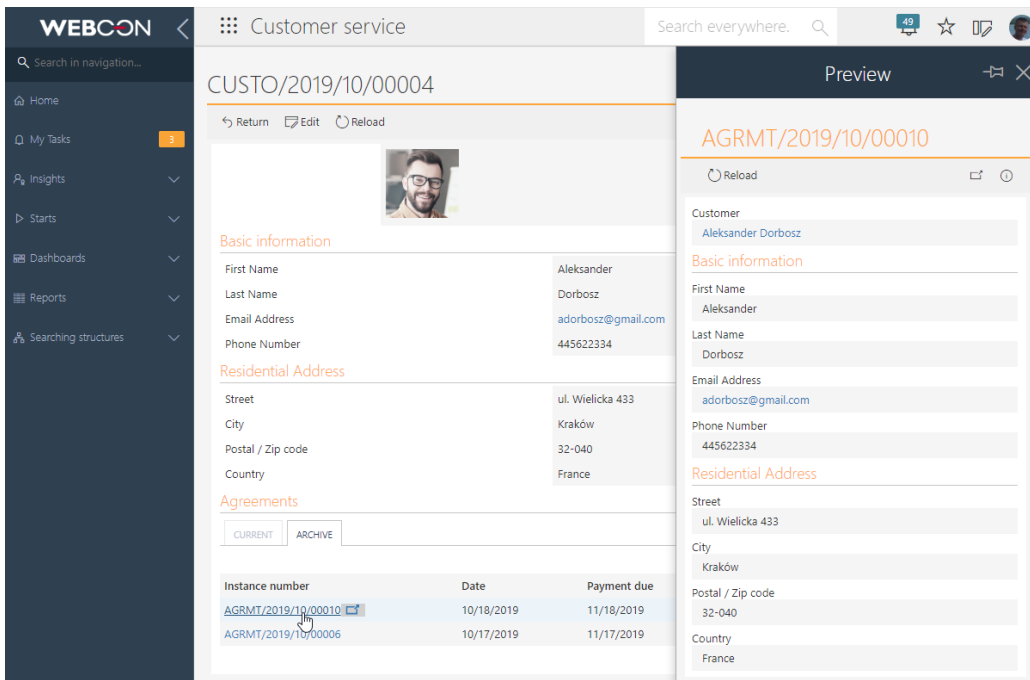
WEBCON

Customer service

Search everywhere.

49

Search in navigation...

Home

My Tasks 3

Insights

Starts

Dashboards

Reports

Searching structures

CUSTO/2019/10/00004

Return Edit Reload

Basic information

| | |
|---|---|
| First Name | Aleksander |
| Last Name | Dorbosz |
| Email Address | adorbosz@gmail.com |
| Phone Number | 445622334 |

Residential Address

| | |
|---|---|
| Street | ul. Wielicka 433 |
| City | Kraków |
| Postal / Zip code | 32-040 |
| Country | France |

Agreements

CURRENT ARCHIVE

| Instance number | Date | Payment due |
|---|---|---|
| AGRMT/2019/10/00010 | 10/18/2019 | 11/18/2019 |
| AGRMT/2019/10/00006 | 10/17/2019 | 11/17/2019 |

Preview

AGRMT/2019/10/00010

Reload

Customer
Aleksander Dorbosz

Basic information

First Name
Aleksander

Last Name
Dorbosz

Email Address
adorbosz@gmail.com

Phone Number
445622334

Residential Address

Street
ul. Wielicka 433

City
Kraków

Postal / Zip code
32-040

Country
France